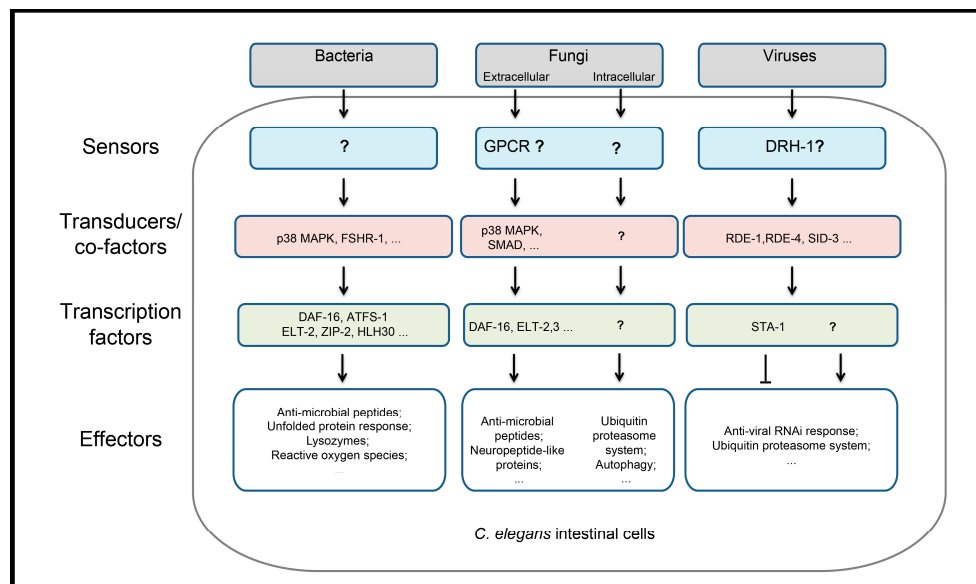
Bacteria

Fungi
Extracellular Intracellular

Viruses

Sensors

?

GPCR ? ?

DRH-1?

Transducers/ co-factors

p38 MAPK, FSHR-1, ...

p38 MAPK, SMAD, ... ?

RDE-1,RDE-4, SID-3 ...

Transcription factors

DAF-16, ATFS-1
ELT-2, ZIP-2, HLH30 ...

DAF-16, ELT-2,3 ... ?

STA-1 ?

Effectors

Anti-microbial peptides;
Unfolded protein response;
Lysozymes;
Reactive oxygen species;
...

Anti-microbial peptides;
Neuropeptide-like proteins;
...

Ubiquitin proteasome system;
Autophagy;
...

Anti-viral RNAi response;
Ubiquitin proteasome system;
...

C. elegans intestinal cells